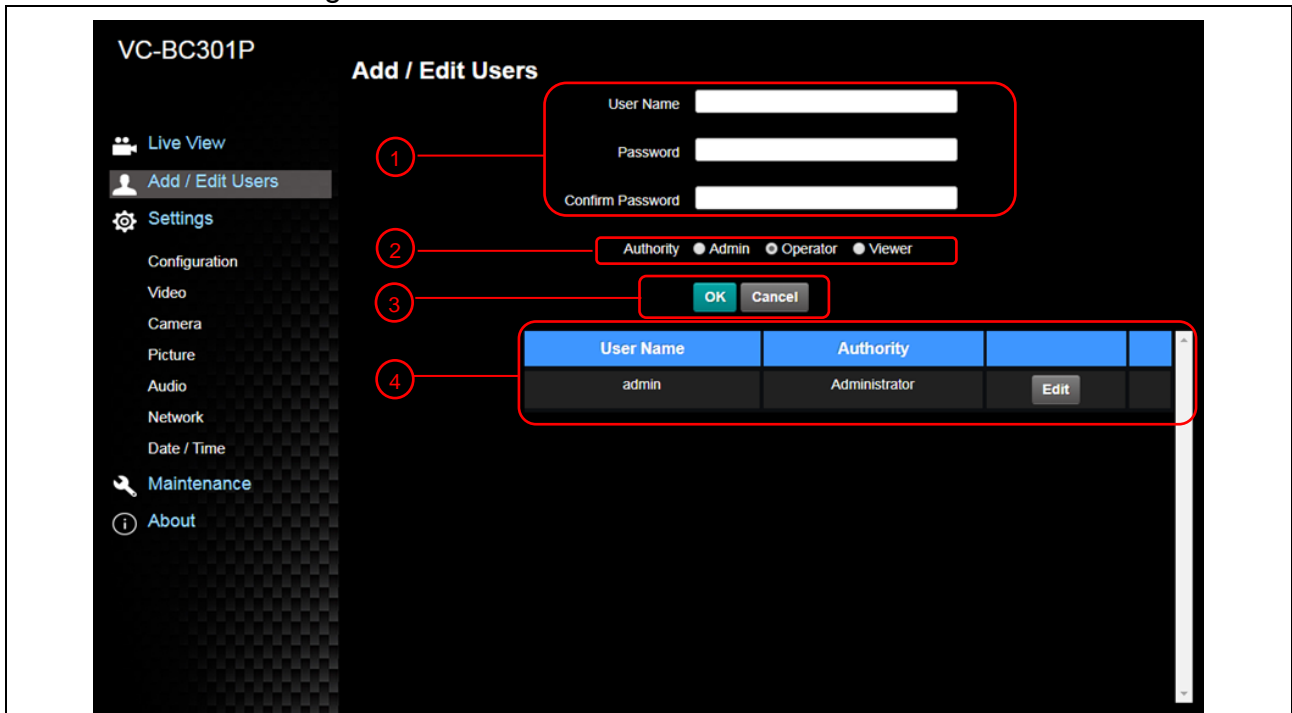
VC-BC301P

Live View
Add / Edit Users
Settings
Configuration
Video
Camera
Picture
Audio
Network
Date / Time
Maintenance
About

Add / Edit Users

1

User Name

Password

Confirm Password

2

Authority Admin Operator Viewer

3

OK Cancel

4

| User Name | Authority | | |
|---|---|---|---|
| admin | Administrator | Edit | |